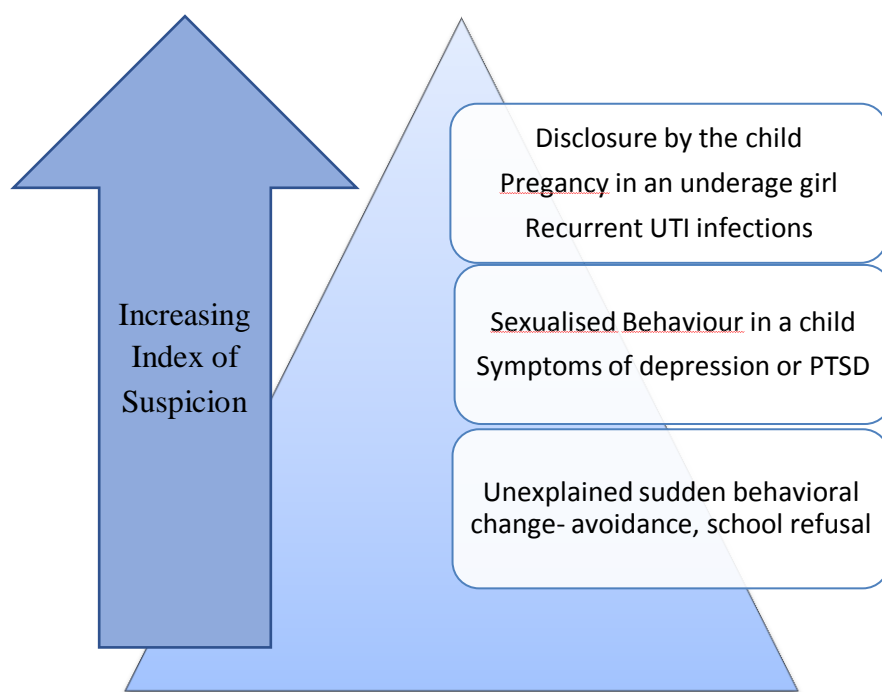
Increasing Index of Suspicion

Disclosure by the child
Pregancy in an underage girl
Recurrent UTI infections

Sexualised Behaviour in a child
Symptoms of depression or PTSD

Unexplained sudden behavioral change- avoidance, school refusal